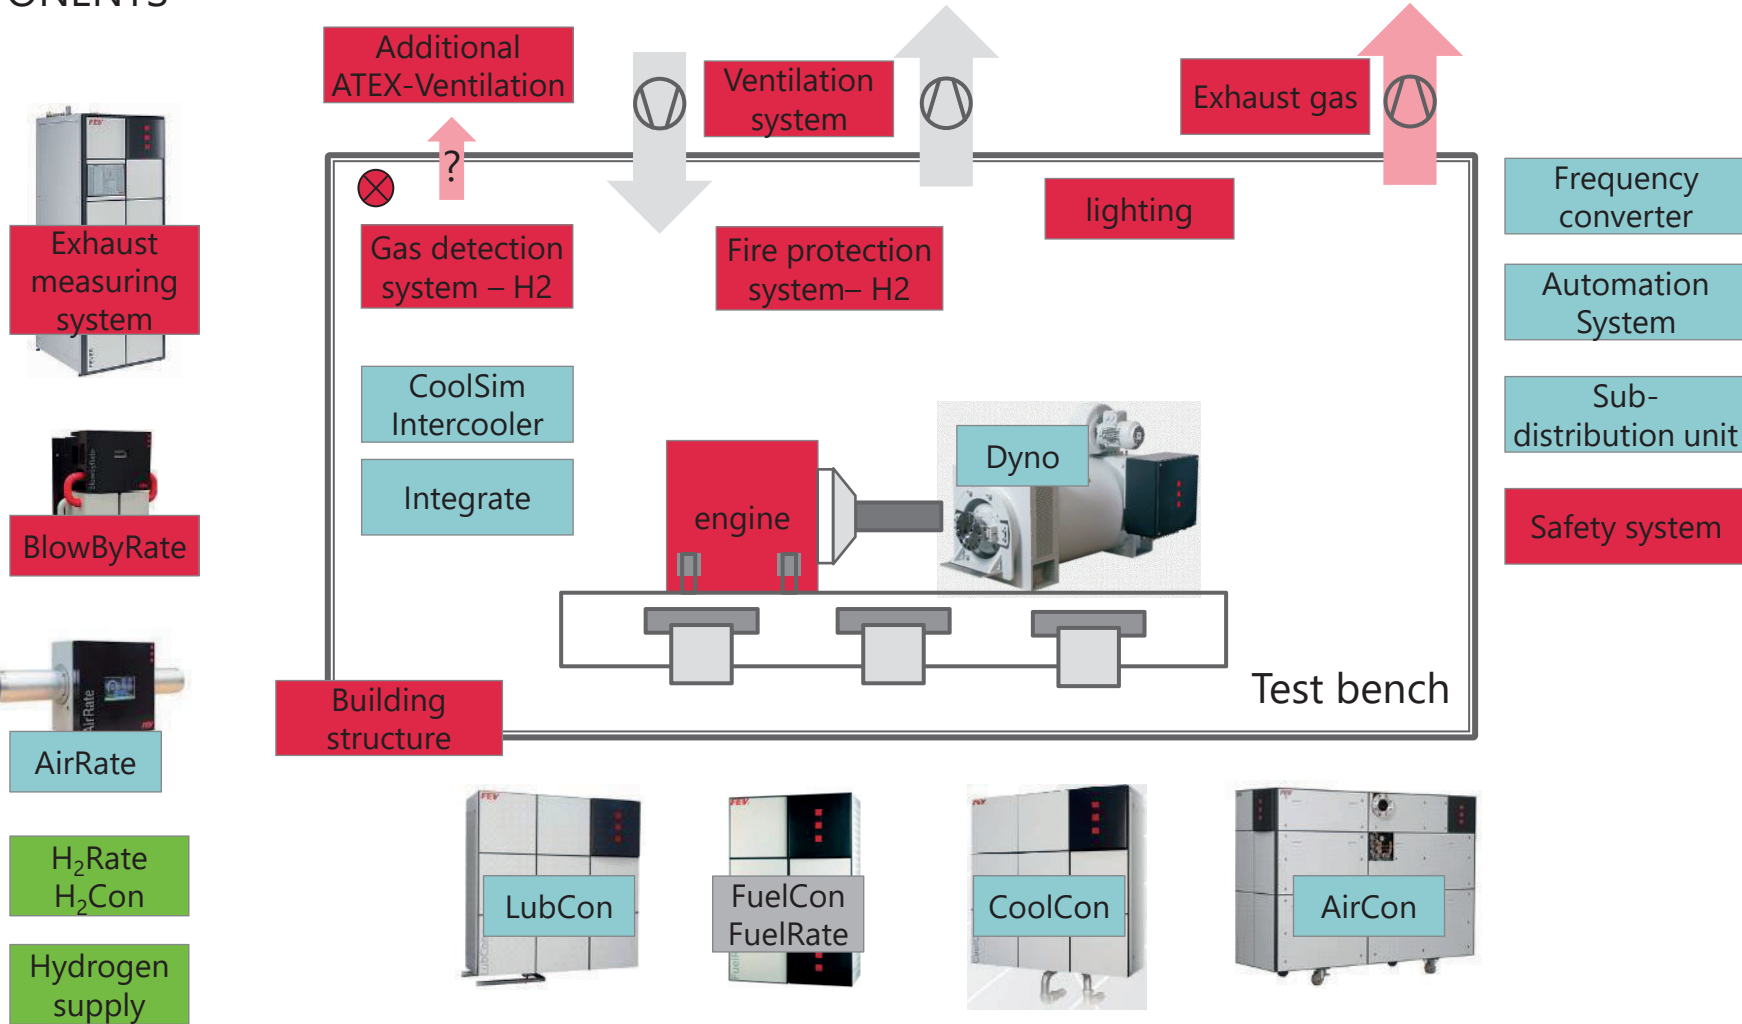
ONENTS

Additional ATEX-Ventilation

Ventilation system

Exhaust gas

?

Gas detection system – H2

Fire protection system– H2

lighting

Frequency converter

Automation System

Sub-distribution unit

Safety system

Exhaust measuring system

BlowByRate

AirRate

$H_2$Rate $H_2$Con

Hydrogen supply

CoolSim Intercooler

Integrate

engine

Dyno

Test bench

Building structure

LubCon

FuelCon FuelRate

CoolCon

AirCon